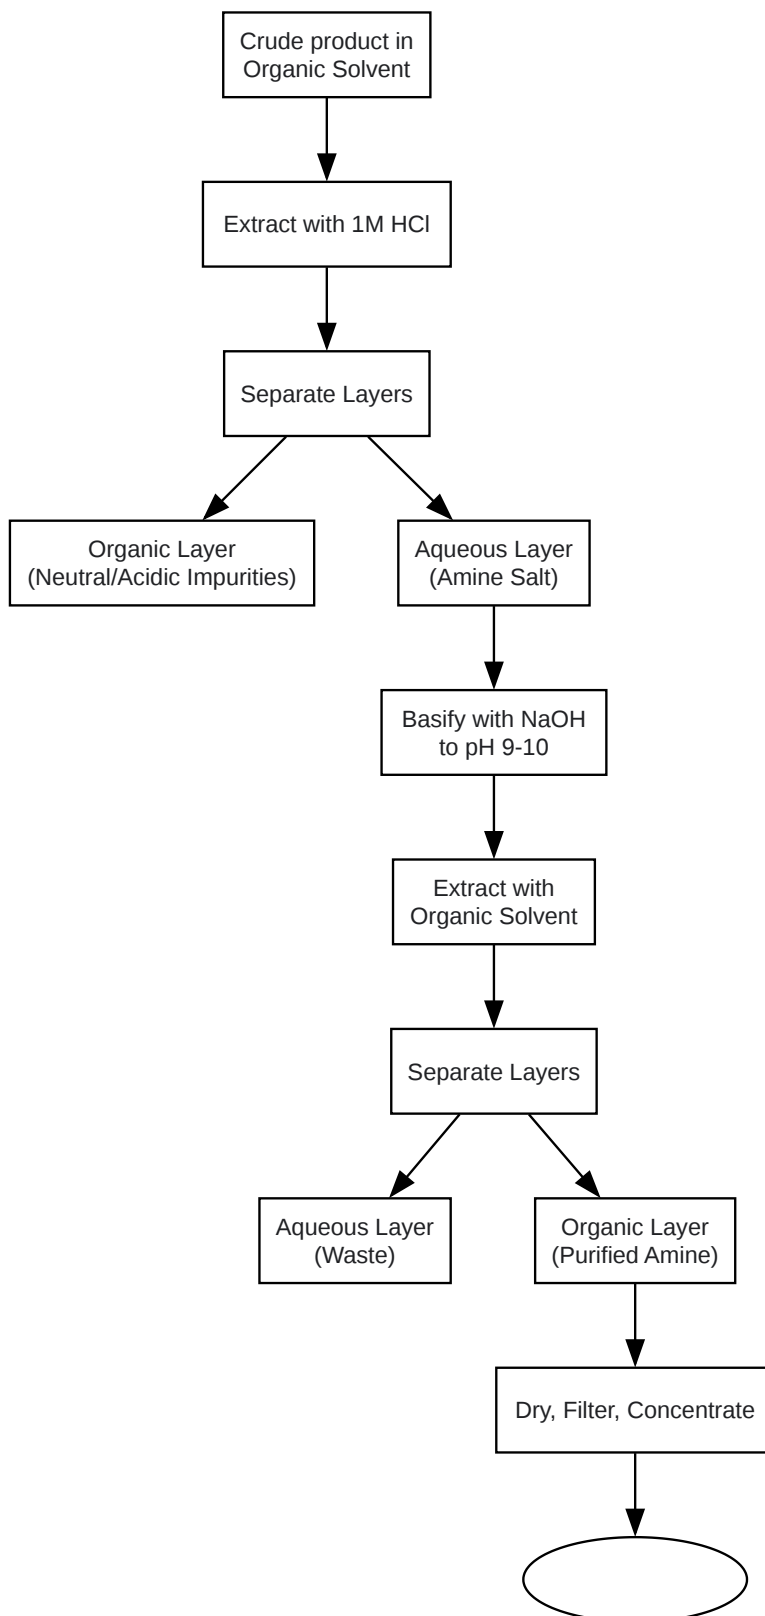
Crude product in Organic Solvent

Extract with 1M HCl

Separate Layers

Organic Layer (Neutral/Acidic Impurities)

Aqueous Layer (Amine Salt)

Basify with NaOH to pH 9-10

Extract with Organic Solvent

Separate Layers

Aqueous Layer (Waste)

Organic Layer (Purified Amine)

Dry, Filter, Concentrate